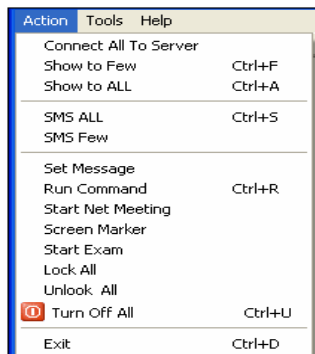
Action Tools Help

Connect All To Server
Show to Few Ctrl+F
Show to ALL Ctrl+A

SMS ALL Ctrl+S
SMS Few

Set Message
Run Command Ctrl+R
Start Net Meeting
Screen Marker
Start Exam
Lock All
Unlook All
Turn Off All Ctrl+U

Exit Ctrl+D